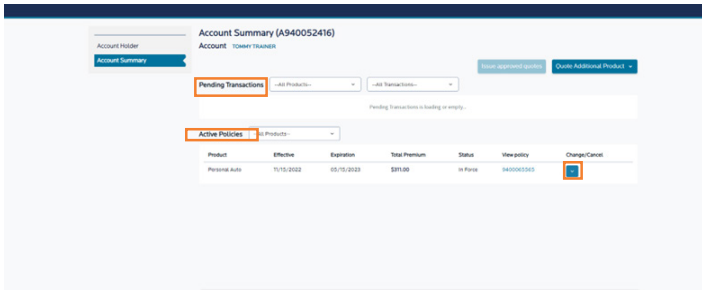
Account Holder
Account Summary

Account Summary (A940052416)
Account TOMMY TRAINER

Issue approved quotes
Quote Additional Product

Pending Transactions
--All Products--
--All Transactions--

Pending Transactions is loading or empty...

Active Policies
All Products--

| Product | Effective | Expiration | Total Premium | Status | View policy | Change/Cancel |
|---|---|---|---|---|---|---|
| Personal Auto | 11/15/2022 | 05/15/2023 | $311.00 | In Force | 9400065563 | |